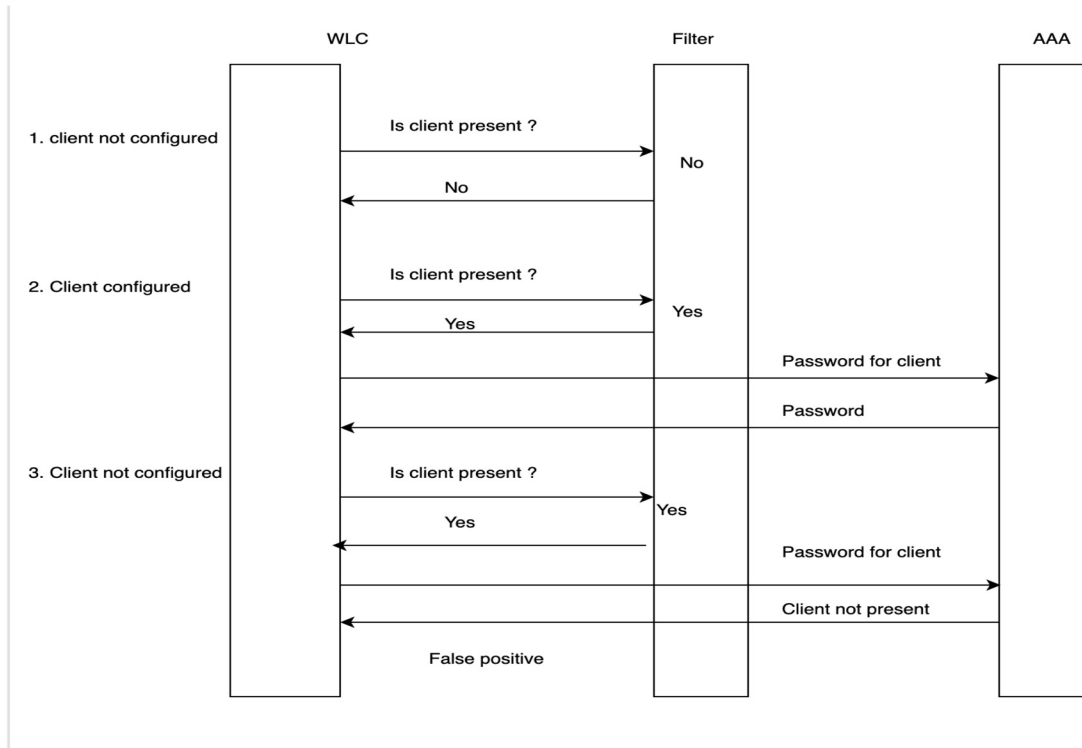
WLC

Filter

AAA

1. client not configured

Is client present ?

No

No

2. Client configured

Is client present ?

Yes

Yes

Password for client

Password

3. Client not configured

Is client present ?

Yes

Yes

Password for client

Client not present

False positive